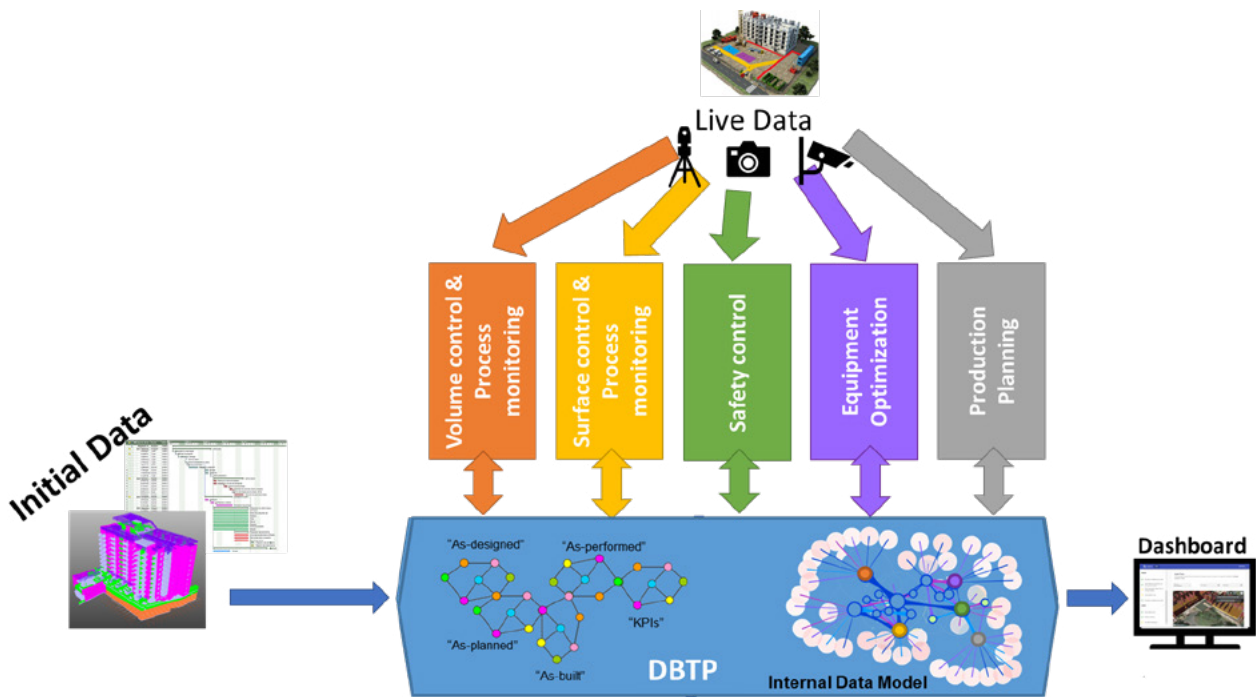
Live Data

Volume control & Process monitoring

Surface control & Process monitoring

Safety control

Equipment Optimization

Production Planning

Initial Data

"As-designed"

"As-performed"

"As-planned"

"KPIs"

"As-built"

DBTP

Internal Data Model

Dashboard